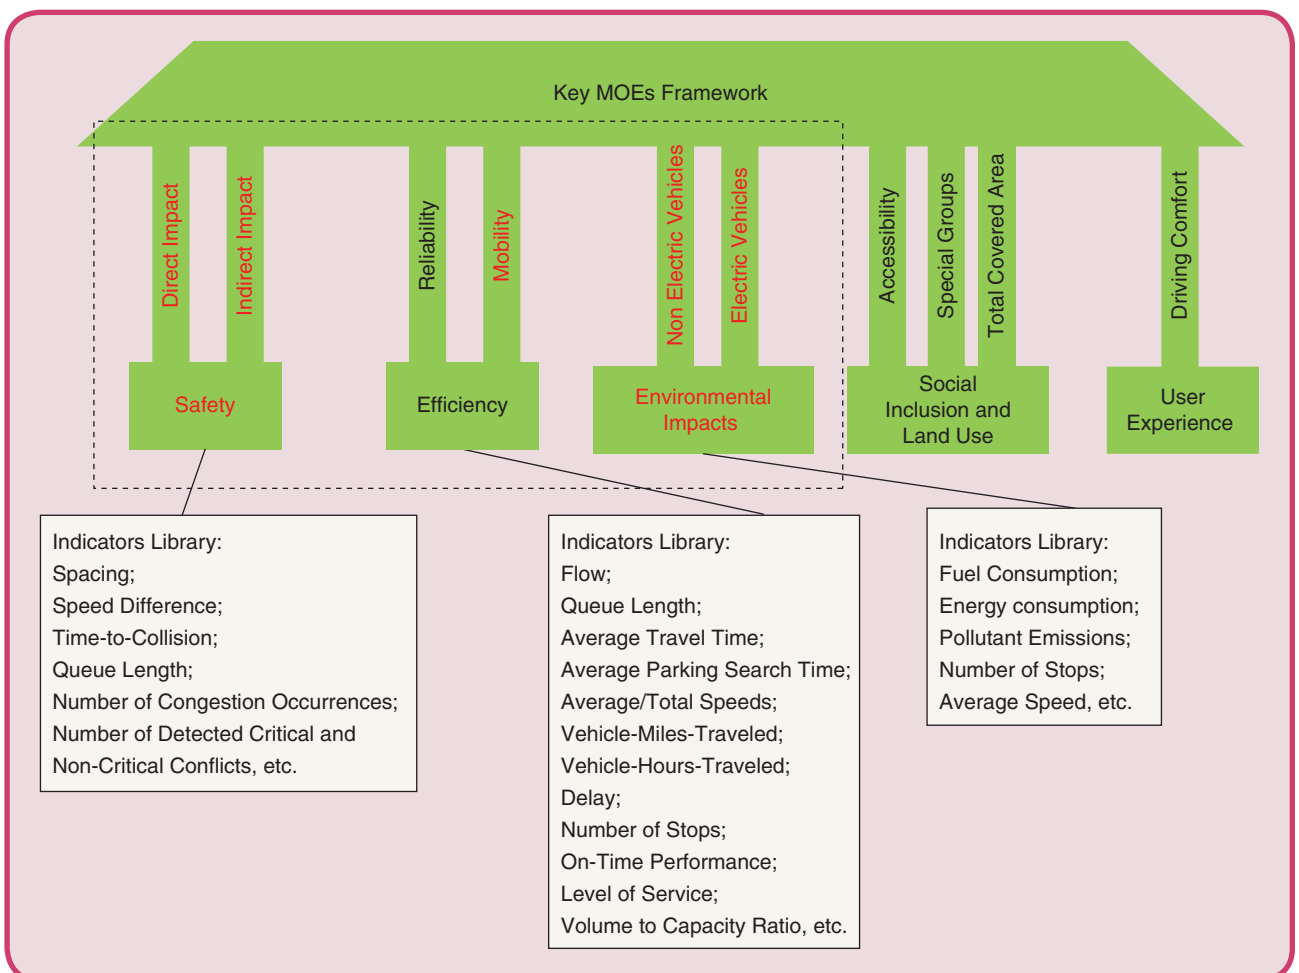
Key MOEs Framework

Direct Impact
Indirect Impact
Reliability
Mobility
Non Electric Vehicles
Electric Vehicles
Accessibility
Special Groups
Total Covered Area
Driving Comfort

Safety
Efficiency
Environmental Impacts
Social Inclusion and Land Use
User Experience

Indicators Library:
Spacing;
Speed Difference;
Time-to-Collision;
Queue Length;
Number of Congestion Occurrences;
Number of Detected Critical and Non-Critical Conflicts, etc.

Indicators Library:
Flow;
Queue Length;
Average Travel Time;
Average Parking Search Time;
Average/Total Speeds;
Vehicle-Miles-Traveled;
Vehicle-Hours-Traveled;
Delay;
Number of Stops;
On-Time Performance;
Level of Service;
Volume to Capacity Ratio, etc.

Indicators Library:
Fuel Consumption;
Energy consumption;
Pollutant Emissions;
Number of Stops;
Average Speed, etc.